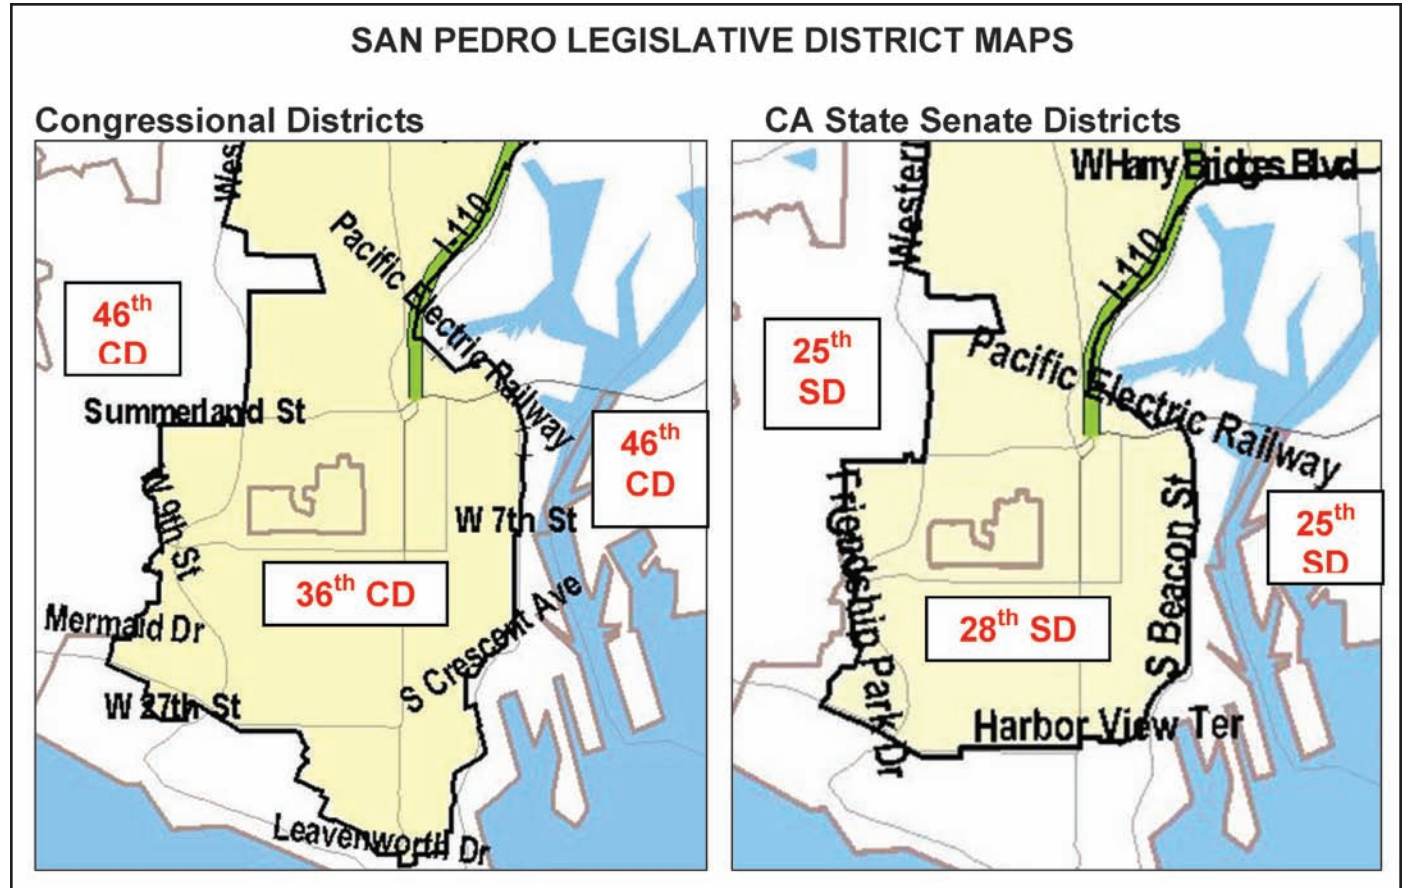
SAN PEDRO LEGISLATIVE DISTRICT MAPS

Congressional Districts

Wes

I-110

Pacific Electric Railway

46$^{th}$ CD

Summerland St

46$^{th}$ CD

W 9th St

W 7th St

36$^{th}$ CD

Mermaid Dr

S Crescent Ave

W 27th St

Leavenworth Dr

CA State Senate Districts

W Harry Bridges Blvd

Wester

I-110

25$^{th}$ SD

Pacific Electric Railway

Friendship Park Dr

S Beacon St

25$^{th}$ SD

28$^{th}$ SD

Harbor View Ter